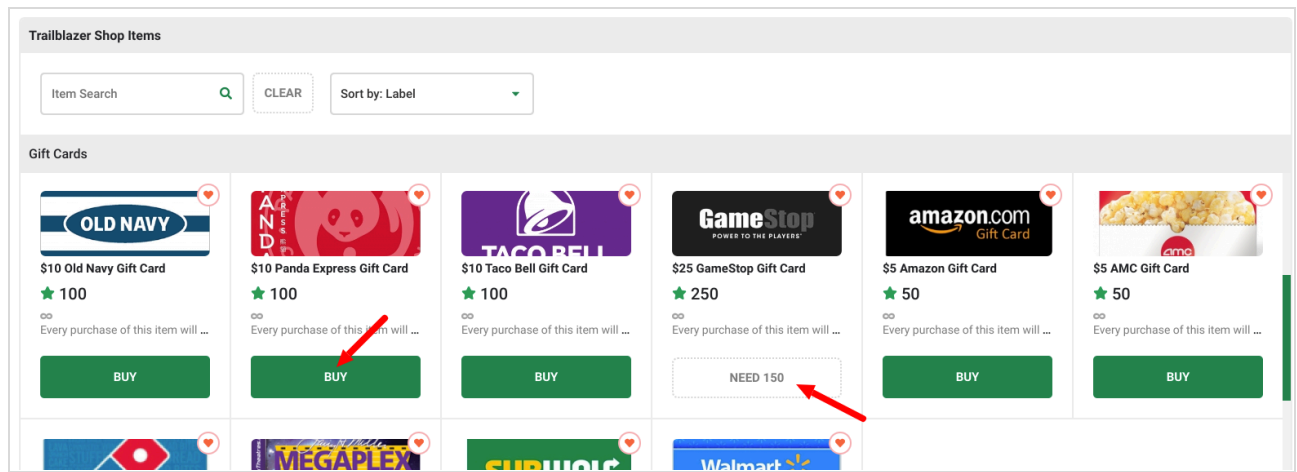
Trailblazer Shop Items

Item Search

CLEAR

Sort by: Label

Gift Cards

OLD NAVY

$10 Old Navy Gift Card

100

∞

Every purchase of this item will ...

BUY

PANDA EXPRESS

$10 Panda Express Gift Card

100

∞

Every purchase of this item will ...

BUY

TACO BELL

$10 Taco Bell Gift Card

100

∞

Every purchase of this item will ...

BUY

GameStop POWER TO THE PLAYERS

$25 GameStop Gift Card

250

∞

Every purchase of this item will ...

NEED 150

amazon.com Gift Card

$5 Amazon Gift Card

50

∞

Every purchase of this item will ...

BUY

AMC

$5 AMC Gift Card

50

∞

Every purchase of this item will ...

BUY

MEGAPLEX

SUBWAY

Walmart